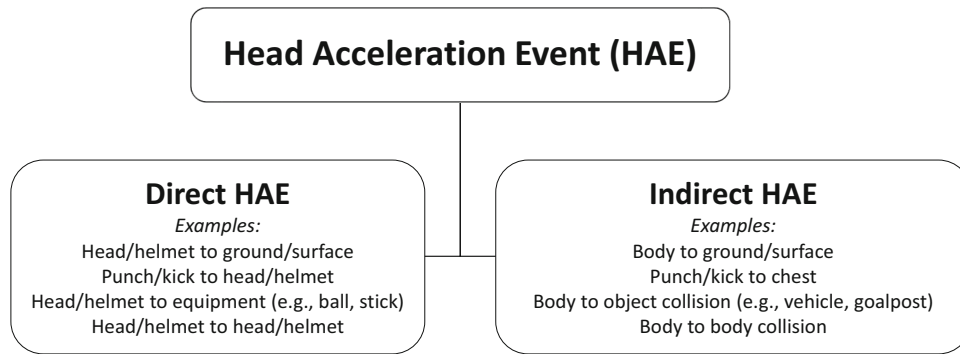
Head Acceleration Event (HAE)

Direct HAE
Examples:
Head/helmet to ground/surface
Punch/kick to head/helmet
Head/helmet to equipment (e.g., ball, stick)
Head/helmet to head/helmet

Indirect HAE
Examples:
Body to ground/surface
Punch/kick to chest
Body to object collision (e.g., vehicle, goalpost)
Body to body collision